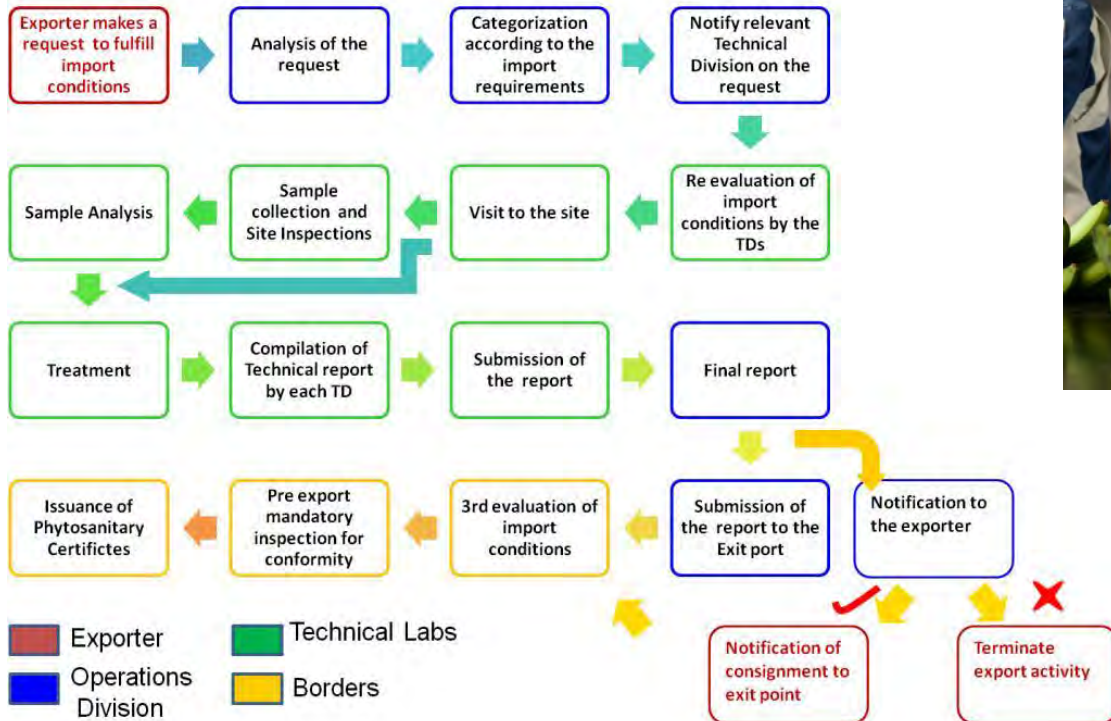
Exporter makes a request to fulfill import conditions

Analysis of the request

Categorization according to the import requirements

Notify relevant Technical Division on the request

Re evaluation of import conditions by the TDs

Visit to the site

Sample collection and Site Inspections

Sample Analysis

Treatment

Compilation of Technical report by each TD

Submission of the report

Final report

Notification to the exporter

Submission of the report to the Exit port

3rd evaluation of import conditions

Pre export mandatory inspection for conformity

Issuance of Phytosanitary Certifictes

Notification of consignment to exit point

Terminate export activity

Exporter

Operations Division

Technical Labs

Borders